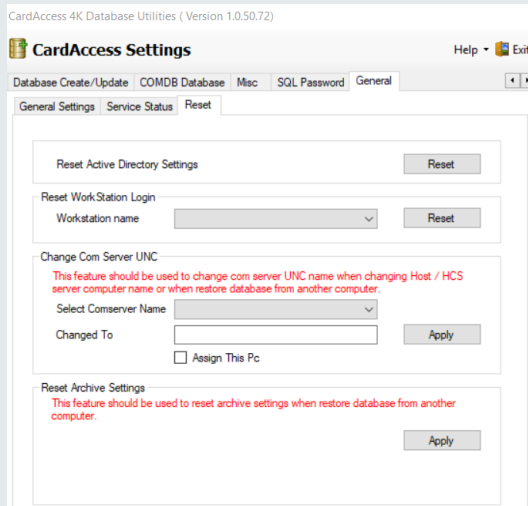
CardAccess 4K Database Utilities ( Version 1.0.50.72)

CardAccess Settings

Help ▾ Exi

Database Create/Update | COMDB Database | Misc | SQL Password | General

General Settings | Service Status | Reset

Reset Active Directory Settings
Reset

Reset WorkStation Login
Workstation name
Reset

Change Com Server UNC
This feature should be used to change com server UNC name when changing Host / HCS server computer name or when restore database from another computer.
Select Comserver Name
Changed To
Apply
Assign This Pc

Reset Archive Settings
This feature should be used to reset archive settings when restore database from another computer.
Apply